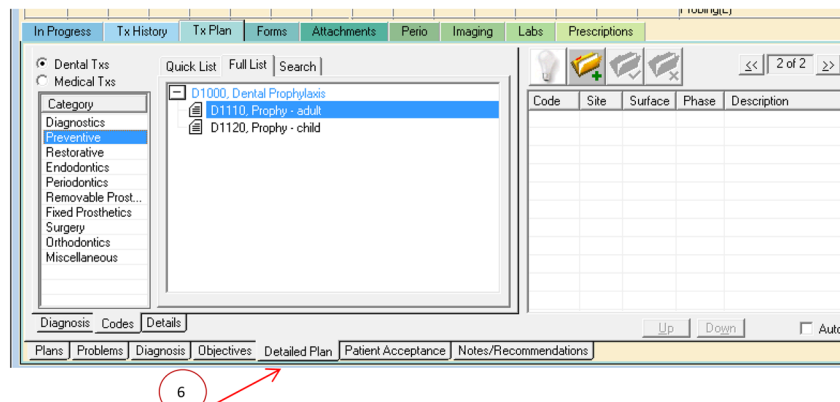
Probing(E)

In Progress | Tx History | Tx Plan | Forms | Attachments | Perio | Imaging | Labs | Prescriptions

Dental Txs
Medical Txs

Category
Diagnostics
Preventive
Restorative
Endodontics
Periodontics
Removable Prost...
Fixed Prosthetics
Surgery
Orthodontics
Miscellaneous

Quick List | Full List | Search

D1000, Dental Prophylaxis
D1110, Prophy - adult
D1120, Prophy - child

<< 2 of 2 >>

| Code | Site | Surface | Phase | Description |
|---|---|---|---|---|

Up | Down | Auto

Diagnosis | Codes | Details

Plans | Problems | Diagnosis | Objectives | Detailed Plan | Patient Acceptance | Notes/Recommendations

6